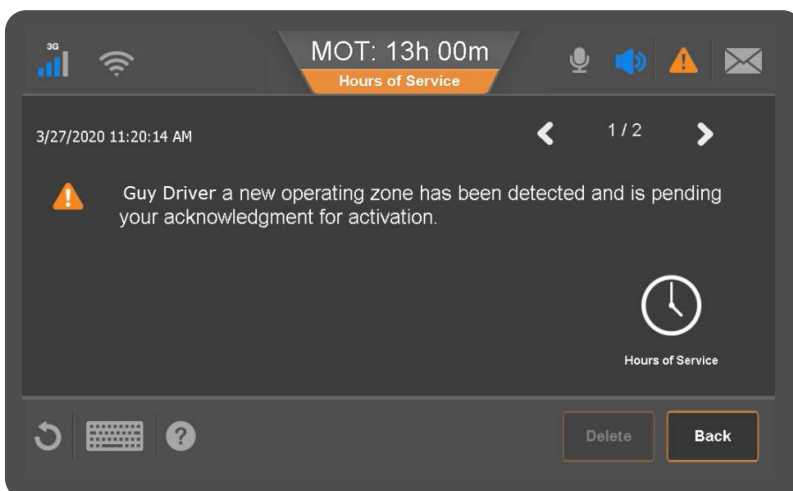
3G

MOT: 13h 00m
Hours of Service

3/27/2020 11:20:14 AM

1 / 2

Guy Driver a new operating zone has been detected and is pending your acknowledgment for activation.

Hours of Service

?

Delete

Back